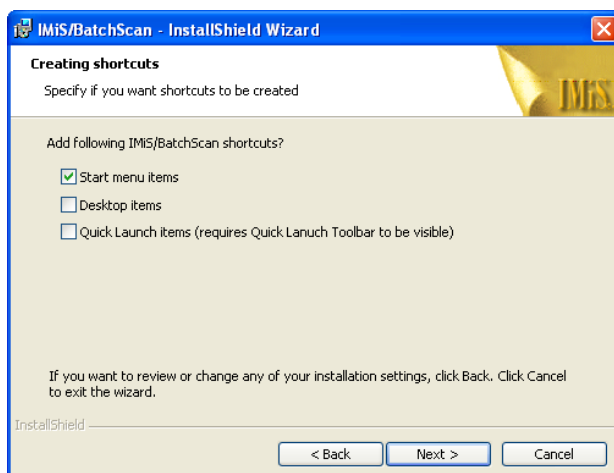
IMiS/BatchScan - InstallShield Wizard

Creating shortcuts

Specify if you want shortcuts to be created

IMiS

Add following IMiS/BatchScan shortcuts?

Start menu items

Desktop items

Quick Launch items (requires Quick Lanuch Toolbar to be visible)

If you want to review or change any of your installation settings, click Back. Click Cancel to exit the wizard.

InstallShield

< Back

Next >

Cancel